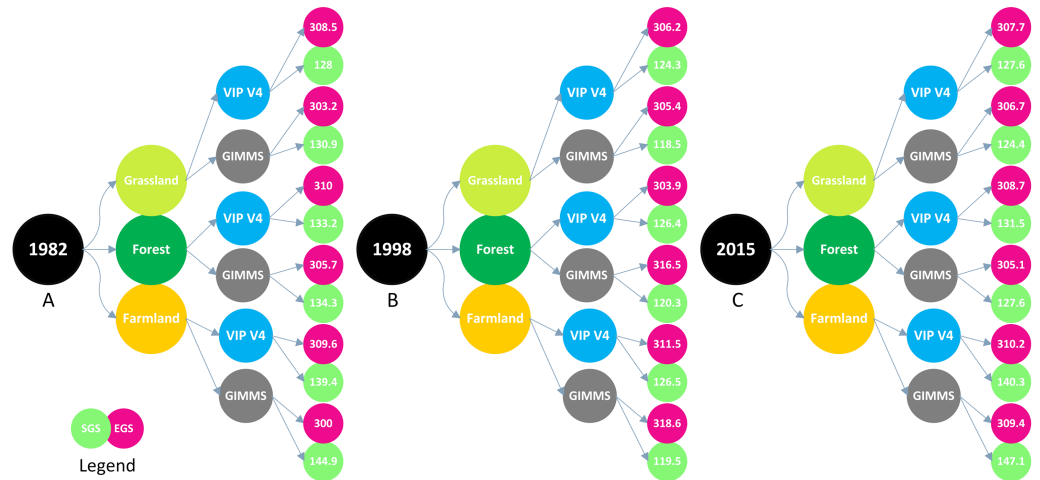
1982
A
Grassland
Forest
Farmland
VIP V4
GIMMS
VIP V4
GIMMS
VIP V4
GIMMS
308.5
128
303.2
130.9
310
133.2
305.7
134.3
309.6
139.4
300
144.9

SGS EGS
Legend

1998
B
Grassland
Forest
Farmland
VIP V4
GIMMS
VIP V4
GIMMS
VIP V4
GIMMS
306.2
124.3
305.4
118.5
303.9
126.4
316.5
120.3
311.5
126.5
318.6
119.5

2015
C
Grassland
Forest
Farmland
VIP V4
GIMMS
VIP V4
GIMMS
VIP V4
GIMMS
307.7
127.6
306.7
124.4
308.7
131.5
305.1
127.6
310.2
140.3
309.4
147.1